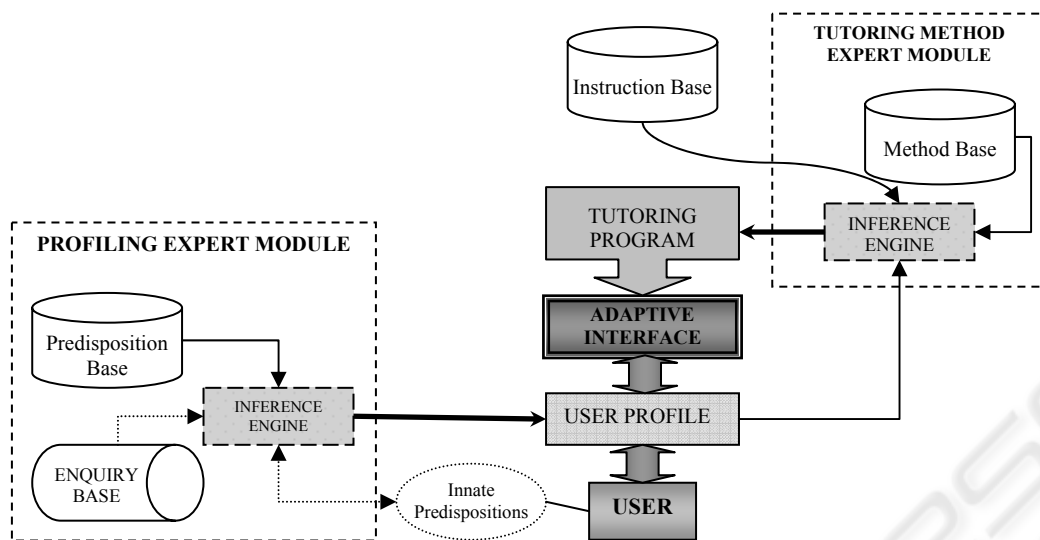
TUTORING METHOD EXPERT MODULE

Instruction Base

Method Base

TUTORING PROGRAM

INFERENCE ENGINE

PROFILING EXPERT MODULE

Predisposition Base

ADAPTIVE INTERFACE

INFERENCE ENGINE

USER PROFILE

ENQUIRY BASE

Innate Predispositions

USER